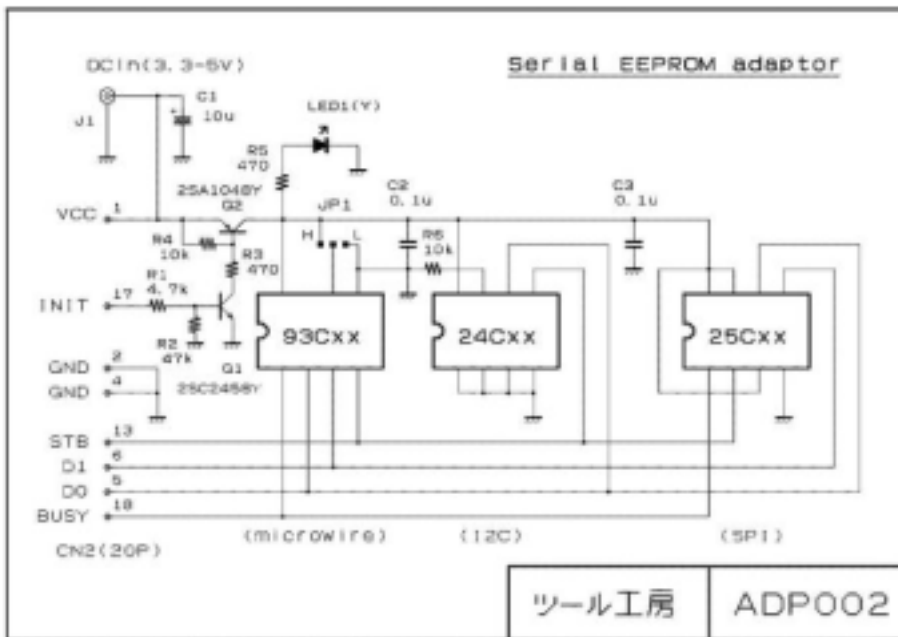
Serial EEPROM adaptor

DCin(3.3-5V)

J1

C1
10u

LED1(Y)

R5
470

2SA1048Y
Q2

C2
0.1u

C3
0.1u

JP1
H L

R6
10k

VCC 1

R4
10k

R3
470

R1
4.7k

INIT 17

R2
47k

Q1
2SC2458Y

93Cxx

24Cxx

25Cxx

GND 2
GND 4

STB 13
D1 6
D0 5
BUSY 10

CN2(20P)

(microwire)

(I2C)

(SPI)

ツール工房 | ADP002